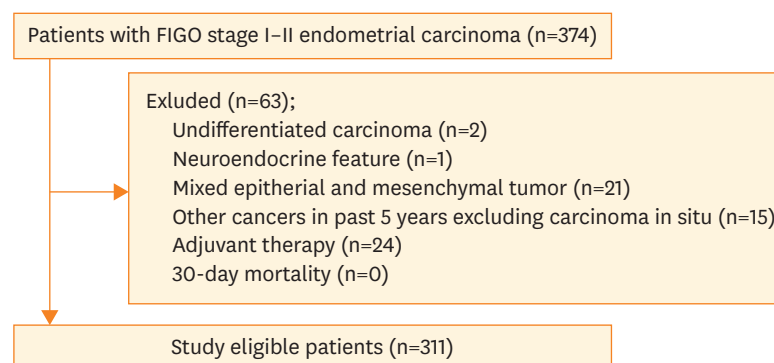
Patients with FIGO stage I–II endometrial carcinoma (n=374)

Exluded (n=63);
Undifferentiated carcinoma (n=2)
Neuroendocrine feature (n=1)
Mixed epitherial and mesenchymal tumor (n=21)
Other cancers in past 5 years excluding carcinoma in situ (n=15)
Adjuvant therapy (n=24)
30-day mortality (n=0)

Study eligible patients (n=311)